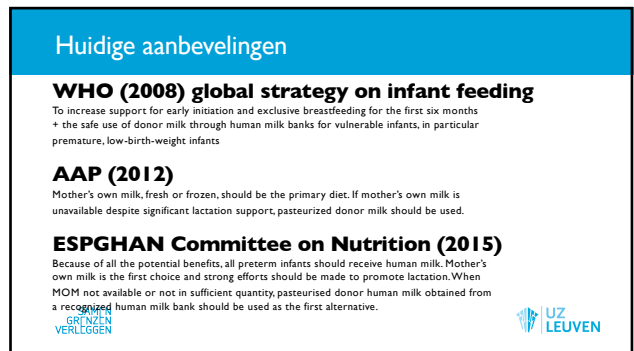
Huidige aanbevelingen

WHO (2008) global strategy on infant feeding

To increase support for early initiation and exclusive breastfeeding for the first six months + the safe use of donor milk through human milk banks for vulnerable infants, in particular premature, low-birth-weight infants

AAP (2012)

Mother's own milk, fresh or frozen, should be the primary diet. If mother's own milk is unavailable despite significant lactation support, pasteurized donor milk should be used.

ESPGHAN Committee on Nutrition (2015)

Because of all the potential benefits, all preterm infants should receive human milk. Mother's own milk is the first choice and strong efforts should be made to promote lactation. When MOM not available or not in sufficient quantity, pasteurised donor human milk obtained from a recognized human milk bank should be used as the first alternative.

SAMEN GRENZEN VERLEGGEN

UZ LEUVEN